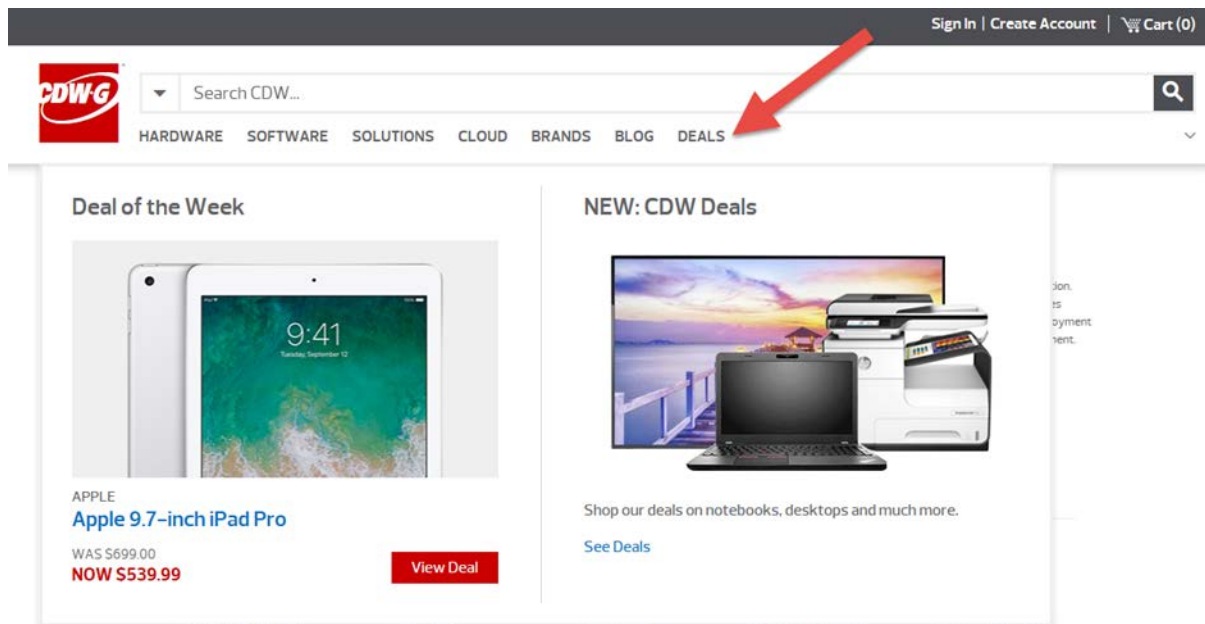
Sign In | Create Account | Cart (0)

CDW·G

Search CDW...

HARDWARE SOFTWARE SOLUTIONS CLOUD BRANDS BLOG DEALS

Deal of the Week

9:41
Tuesday, September 12

APPLE
Apple 9.7-inch iPad Pro

WAS $699.00
NOW $539.99

View Deal

NEW: CDW Deals

Shop our deals on notebooks, desktops and much more.

See Deals

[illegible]ion.
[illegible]s
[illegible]oyment
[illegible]nent.